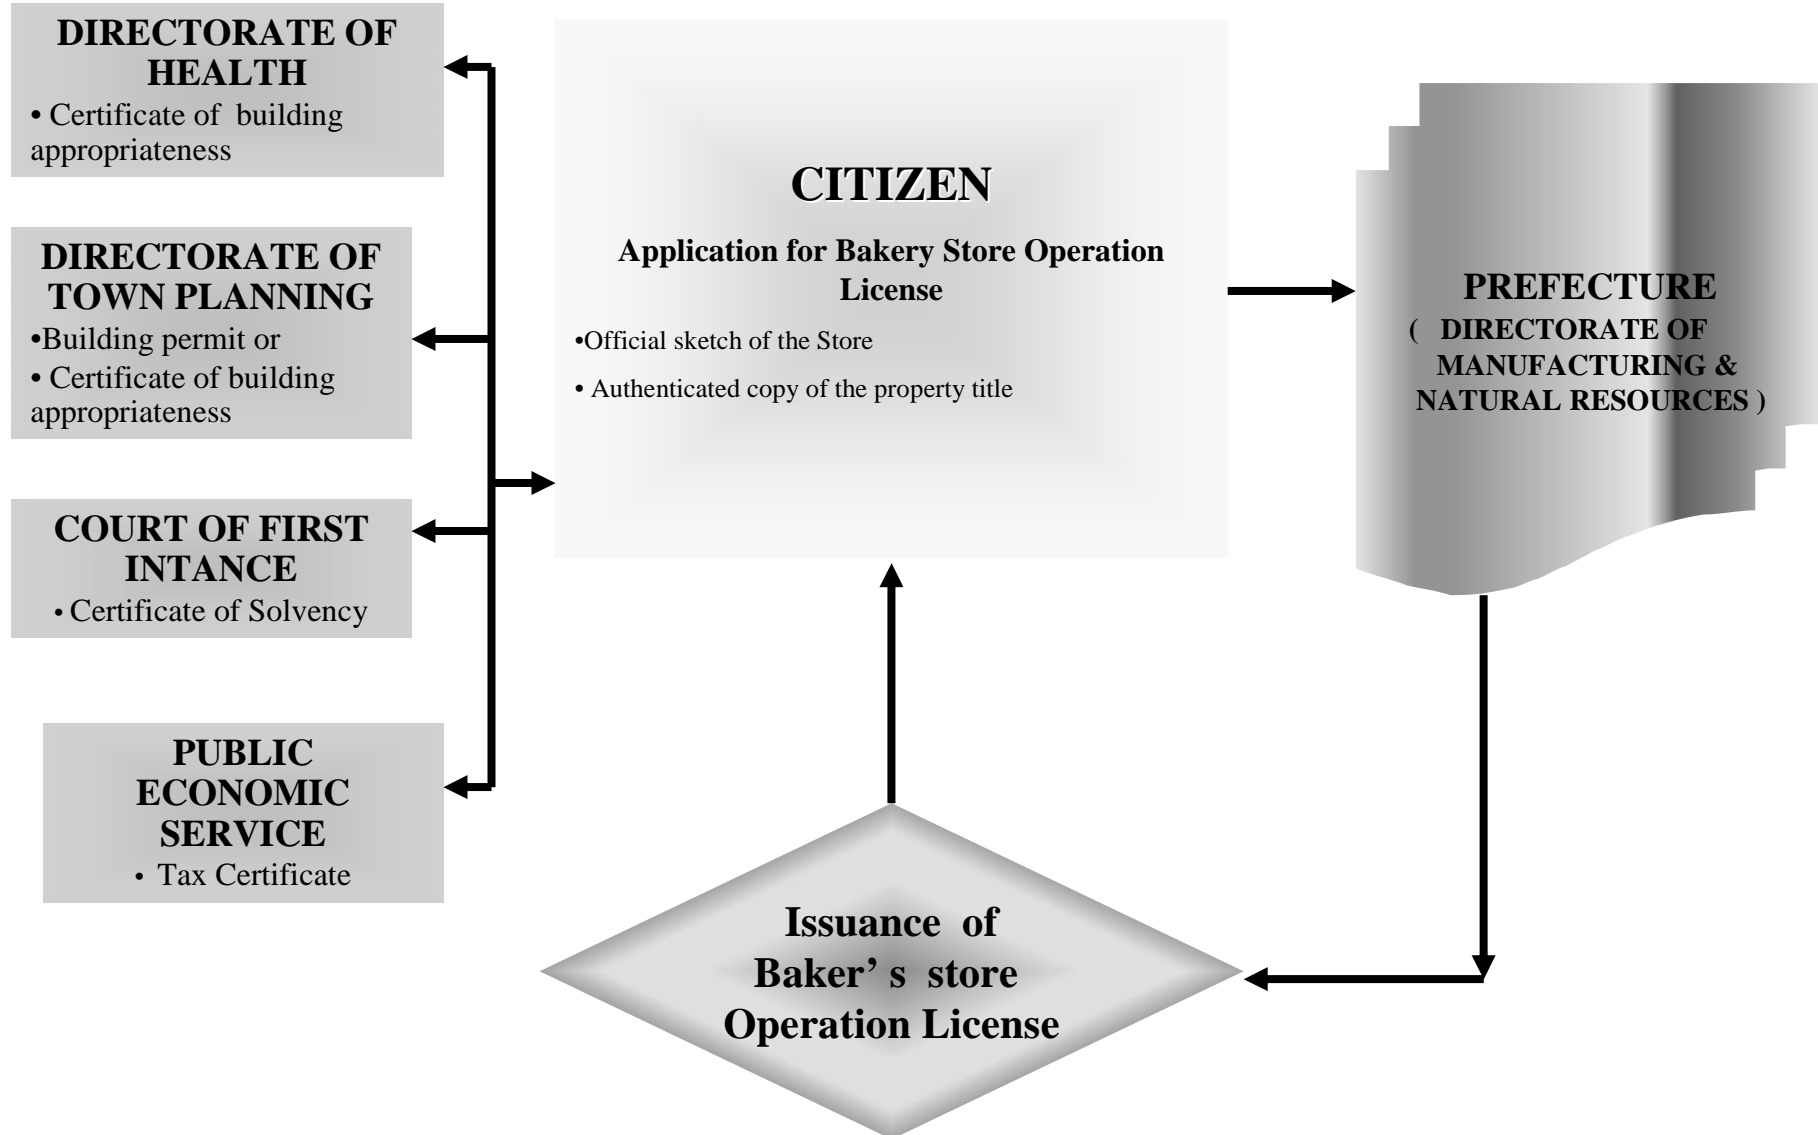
DIRECTORATE OF HEALTH
• Certificate of building appropriateness

DIRECTORATE OF TOWN PLANNING
•Building permit or
• Certificate of building appropriateness

COURT OF FIRST INTANCE
• Certificate of Solvency

PUBLIC ECONOMIC SERVICE
• Tax Certificate

CITIZEN

Application for Bakery Store Operation License

•Official sketch of the Store

• Authenticated copy of the property title

PREFECTURE
( DIRECTORATE OF MANUFACTURING & NATURAL RESOURCES )

Issuance of Baker' s store Operation License